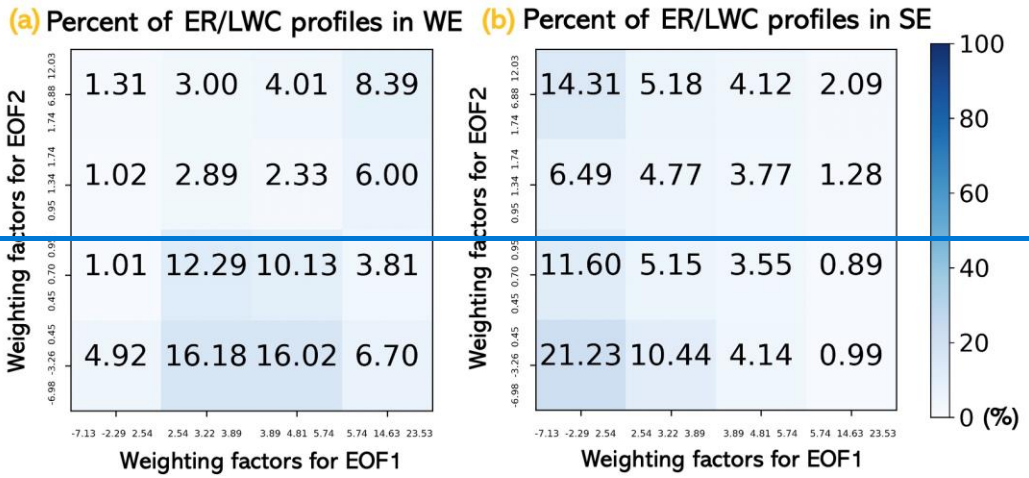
(a) Percent of ER/LWC profiles in WE

| | -7.13 -2.29 2.54 | 2.54 3.22 3.89 | 3.89 4.81 5.74 | 5.74 14.63 23.53 |
|---|---|---|---|---|
| 1.74 6.88 12.03 | 1.31 | 3.00 | 4.01 | 8.39 |
| 0.95 1.34 1.74 | 1.02 | 2.89 | 2.33 | 6.00 |
| 0.45 0.70 0.95 | 1.01 | 12.29 | 10.13 | 3.81 |
| -6.98 -3.26 0.45 | 4.92 | 16.18 | 16.02 | 6.70 |

Weighting factors for EOF2

Weighting factors for EOF1

(b) Percent of ER/LWC profiles in SE

| | -7.13 -2.29 2.54 | 2.54 3.22 3.89 | 3.89 4.81 5.74 | 5.74 14.63 23.53 |
|---|---|---|---|---|
| 1.74 6.88 12.03 | 14.31 | 5.18 | 4.12 | 2.09 |
| 0.95 1.34 1.74 | 6.49 | 4.77 | 3.77 | 1.28 |
| 0.45 0.70 0.95 | 11.60 | 5.15 | 3.55 | 0.89 |
| -6.98 -3.26 0.45 | 21.23 | 10.44 | 4.14 | 0.99 |

Weighting factors for EOF2

Weighting factors for EOF1

100
80
60
40
20
0 (%)